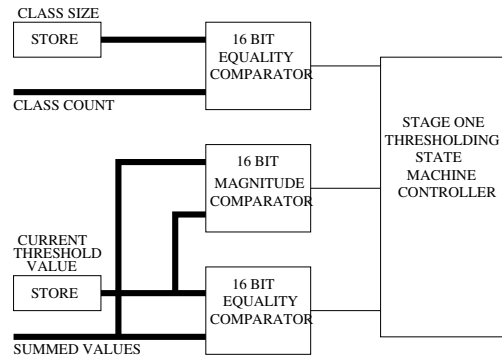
CLASS SIZE

STORE

16 BIT EQUALITY COMPARATOR

CLASS COUNT

STAGE ONE THRESHOLDING STATE MACHINE CONTROLLER

16 BIT MAGNITUDE COMPARATOR

CURRENT THRESHOLD VALUE

STORE

16 BIT EQUALITY COMPARATOR

SUMMED VALUES